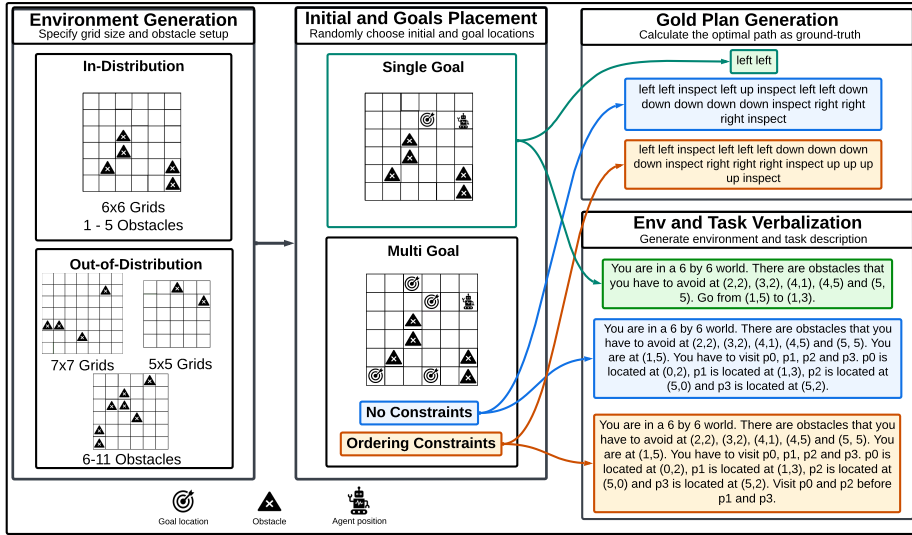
Environment Generation
Specify grid size and obstacle setup

In-Distribution

6x6 Grids
1 - 5 Obstacles

Out-of-Distribution

7x7 Grids

5x5 Grids

6-11 Obstacles

Initial and Goals Placement
Randomly choose initial and goal locations

Single Goal

Multi Goal

No Constraints

Ordering Constraints

Gold Plan Generation
Calculate the optimal path as ground-truth

left left

left left inspect left up inspect left left down down down down down inspect right right right inspect

left left inspect left left left down down down down inspect right right inspect up up up up inspect

Env and Task Verbalization
Generate environment and task description

You are in a 6 by 6 world. There are obstacles that you have to avoid at (2,2), (3,2), (4,1), (4,5) and (5, 5). Go from (1,5) to (1,3).

You are in a 6 by 6 world. There are obstacles that you have to avoid at (2,2), (3,2), (4,1), (4,5) and (5, 5). You are at (1,5). You have to visit p0, p1, p2 and p3. p0 is located at (0,2), p1 is located at (1,3), p2 is located at (5,0) and p3 is located at (5,2).

You are in a 6 by 6 world. There are obstacles that you have to avoid at (2,2), (3,2), (4,1), (4,5) and (5, 5). You are at (1,5). You have to visit p0, p1, p2 and p3. p0 is located at (0,2), p1 is located at (1,3), p2 is located at (5,0) and p3 is located at (5,2). Visit p0 and p2 before p1 and p3.

Goal location

Obstacle

Agent position